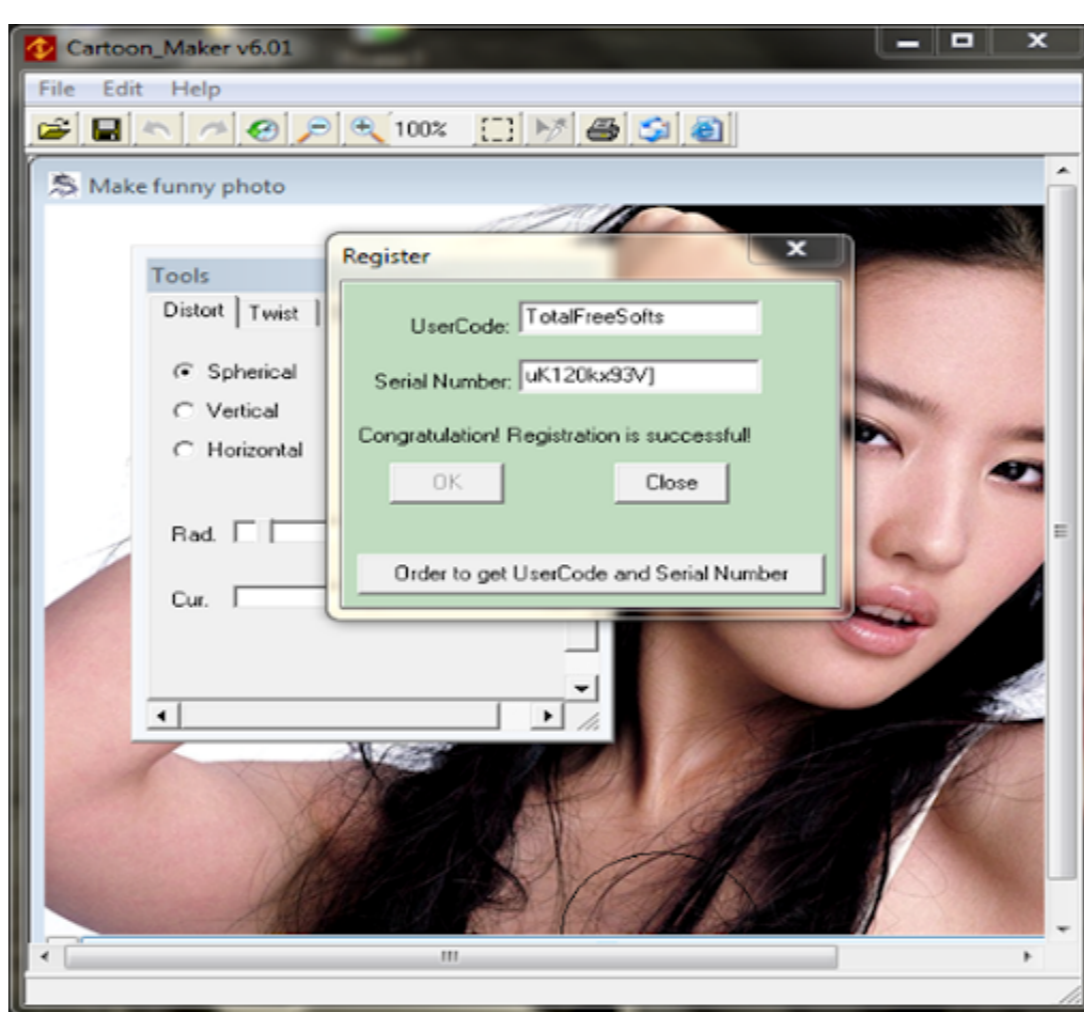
Cartoon_Maker v6.01

File Edit Help

100%

Make funny photo

Tools

Distort | Twist

Spherical

Vertical

Horizontal

Rad.

Cur.

Register

UserCode: TotalFreeSofts

Serial Number: uK120kx93V]

Congratulation! Registration is successful!

OK

Close

Order to get UserCode and Serial Number